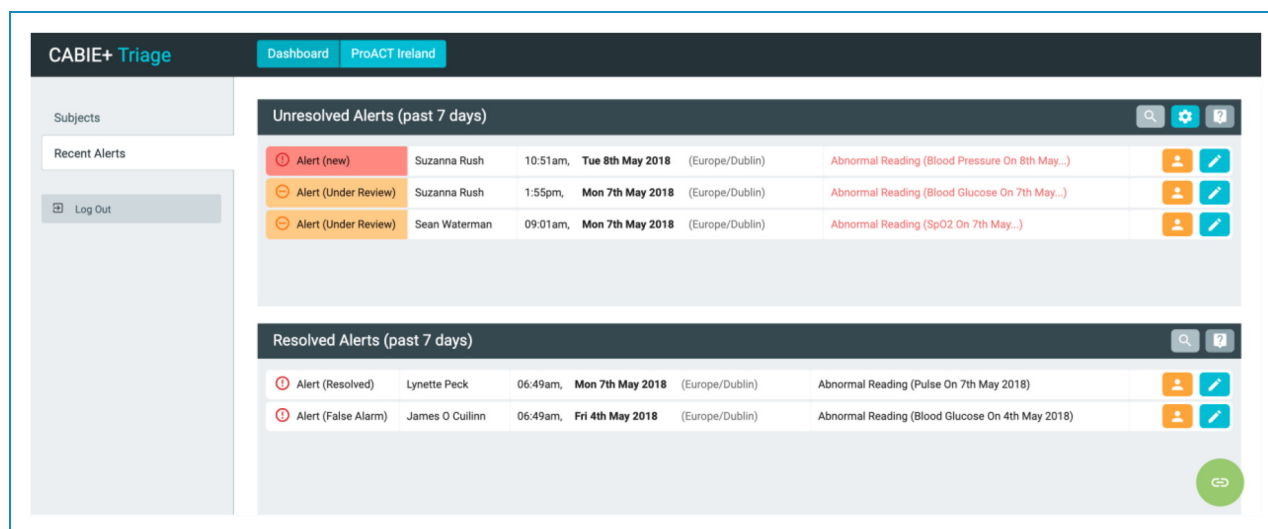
CABIE+ Triage

Dashboard ProACT Ireland

Subjects

Recent Alerts

Log Out

Unresolved Alerts (past 7 days)

| | | | | |
|---|---|---|---|---|
| Alert (new) | Suzanna Rush | 10:51am, **Tue 8th May 2018** | (Europe/Dublin) | Abnormal Reading (Blood Pressure On 8th May...) |
| Alert (Under Review) | Suzanna Rush | 1:55pm, **Mon 7th May 2018** | (Europe/Dublin) | Abnormal Reading (Blood Glucose On 7th May...) |
| Alert (Under Review) | Sean Waterman | 09:01am, **Mon 7th May 2018** | (Europe/Dublin) | Abnormal Reading (SpO2 On 7th May...) |

Resolved Alerts (past 7 days)

| | | | | |
|---|---|---|---|---|
| Alert (Resolved) | Lynette Peck | 06:49am, **Mon 7th May 2018** | (Europe/Dublin) | Abnormal Reading (Pulse On 7th May 2018) |
| Alert (False Alarm) | James O Cuilinn | 06:49am, **Fri 4th May 2018** | (Europe/Dublin) | Abnormal Reading (Blood Glucose On 4th May 2018) |